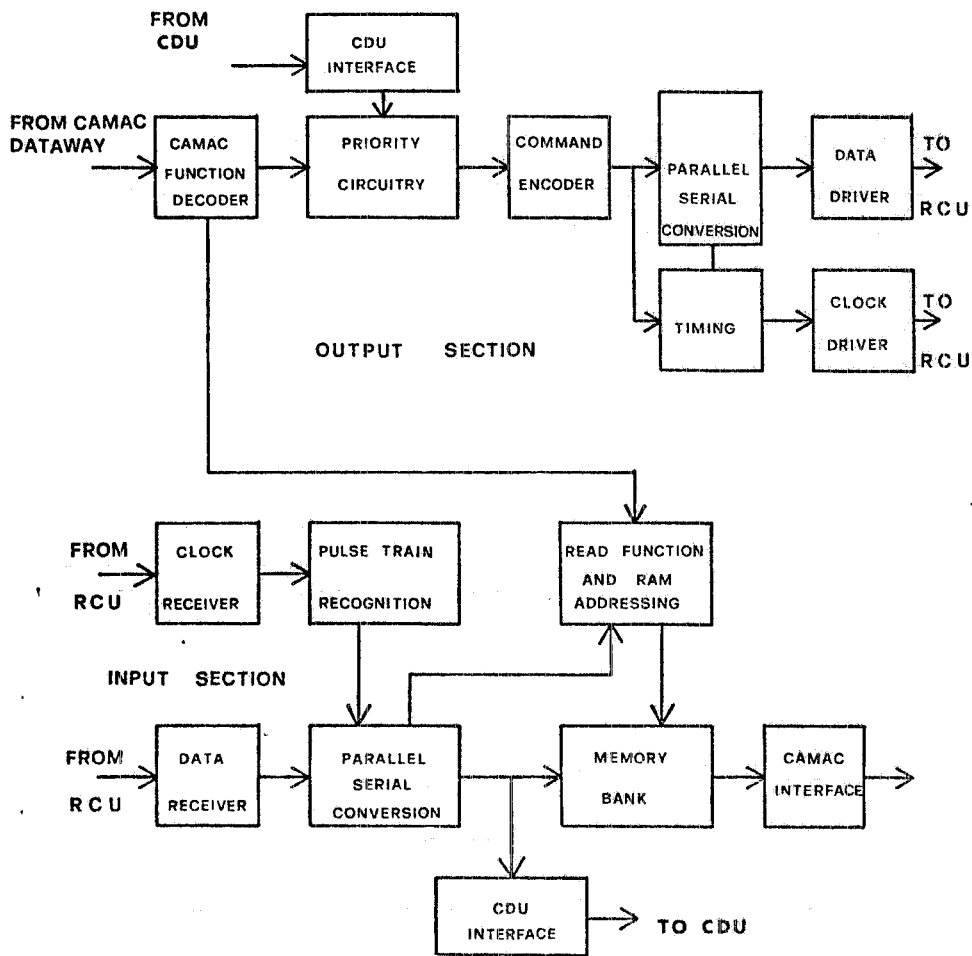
FROM CDU

CDU INTERFACE

FROM CAMAC DATAWAY

CAMAC FUNCTION DECODER

PRIORITY CIRCUITRY

COMMAND ENCODER

PARALLEL SERIAL CONVERSION

DATA DRIVER

TO RCU

TIMING

CLOCK DRIVER

TO RCU

OUTPUT SECTION

FROM RCU

CLOCK RECEIVER

PULSE TRAIN RECOGNITION

READ FUNCTION AND RAM ADDRESSING

INPUT SECTION

FROM RCU

DATA RECEIVER

PARALLEL SERIAL CONVERSION

MEMORY BANK

CAMAC INTERFACE

CDU INTERFACE

TO CDU